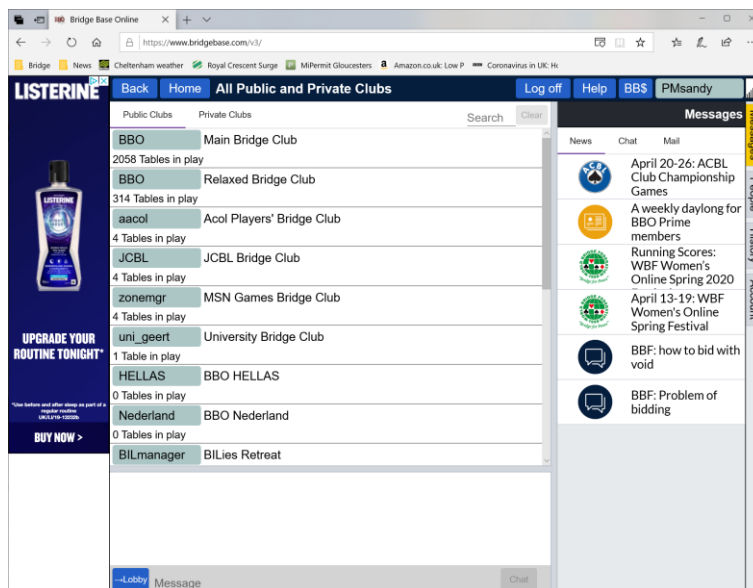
Bridge Base Online
https://www.bridgebase.com/v3/
Bridge News Cheltenham weather Royal Crescent Surge MiPermit Gloucesters Amazon.co.uk: Low P Coronavirus in UK: He

LISTERINE
UPGRADE YOUR ROUTINE TONIGHT*
*Use before and after sleep as part of a regular routine
BUY NOW >

Back Home All Public and Private Clubs Log off Help BB$ PMsandy

Public Clubs Private Clubs Search Clear

| | |
|---|---|
| BBO | Main Bridge Club |
| 2058 Tables in play | |
| BBO | Relaxed Bridge Club |
| 314 Tables in play | |
| aacol | Acol Players' Bridge Club |
| 4 Tables in play | |
| JCBL | JCBL Bridge Club |
| 4 Tables in play | |
| zonemgr | MSN Games Bridge Club |
| 4 Tables in play | |
| uni_geert | University Bridge Club |
| 1 Table in play | |
| HELLAS | BBO HELLAS |
| 0 Tables in play | |
| Nederland | BBO Nederland |
| 0 Tables in play | |
| BILmanager | BILies Retreat |

Lobby Message Chat

Messages
News Chat Mail

April 20-26: ACBL Club Championship Games

A weekly daylong for BBO Prime members

Running Scores: WBF Women's Online Spring 2020

April 13-19: WBF Women's Online Spring Festival

BBF: how to bid with void

BBF: Problem of bidding

Messages People History Account